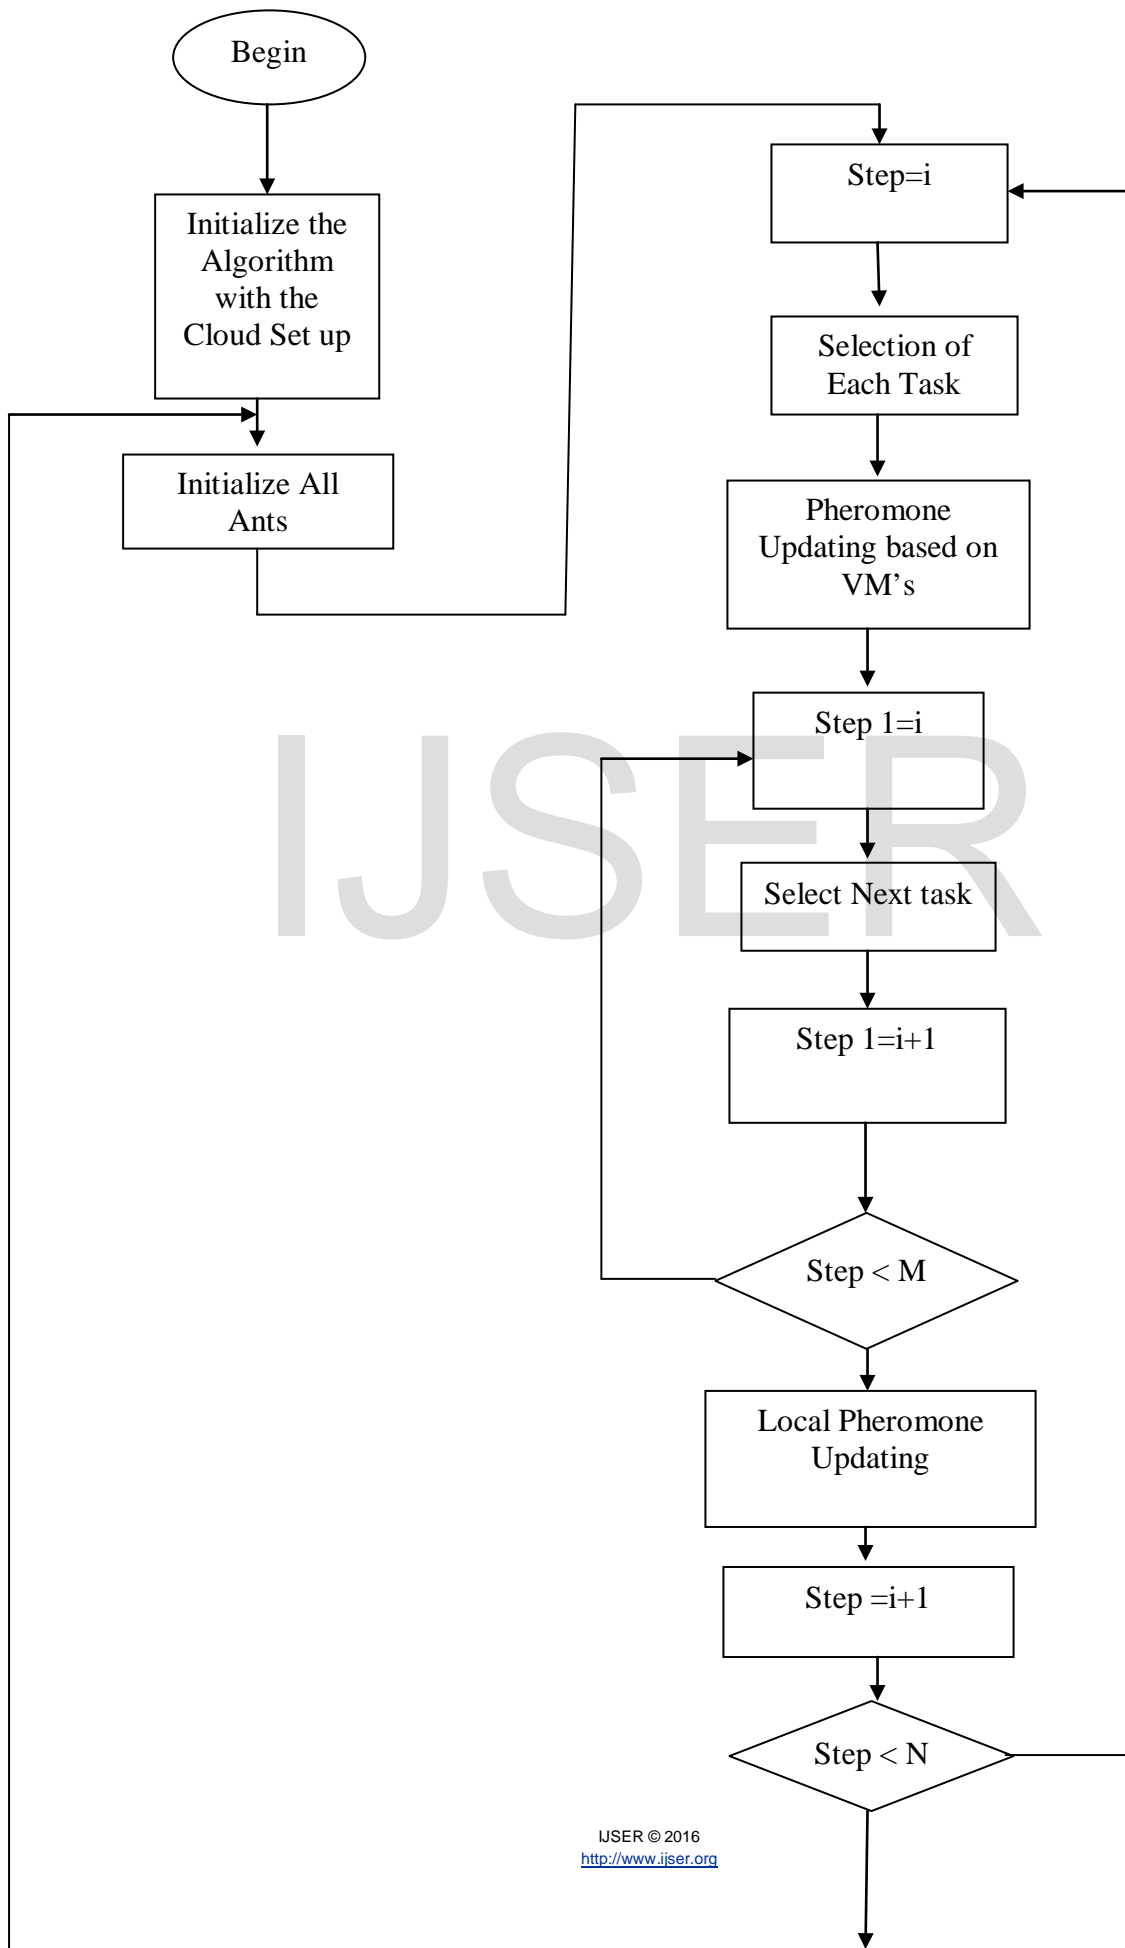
Begin

Initialize the Algorithm with the Cloud Set up

Initialize All Ants

Step=i

Selection of Each Task

Pheromone Updating based on VM's

Step 1=i

Select Next task

Step 1=i+1

Step < M

Local Pheromone Updating

Step =i+1

Step < N

IJSER

IJSER © 2016
http://www.ijser.org